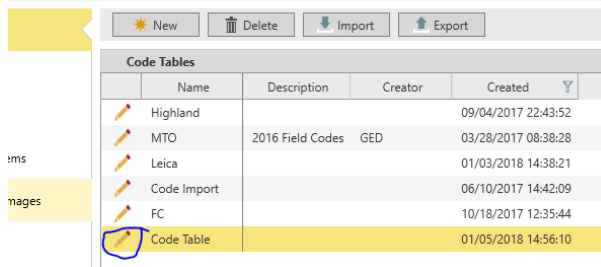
New Delete Import Export

ems

mages

Code Tables

| | Name | Description | Creator | Created |
|---|---|---|---|---|
| | Highland | | | 09/04/2017 22:43:52 |
| | MTO | 2016 Field Codes | GED | 03/28/2017 08:38:28 |
| | Leica | | | 01/03/2018 14:38:21 |
| | Code Import | | | 06/10/2017 14:42:09 |
| | FC | | | 10/18/2017 12:35:44 |
| | Code Table | | | 01/05/2018 14:56:10 |